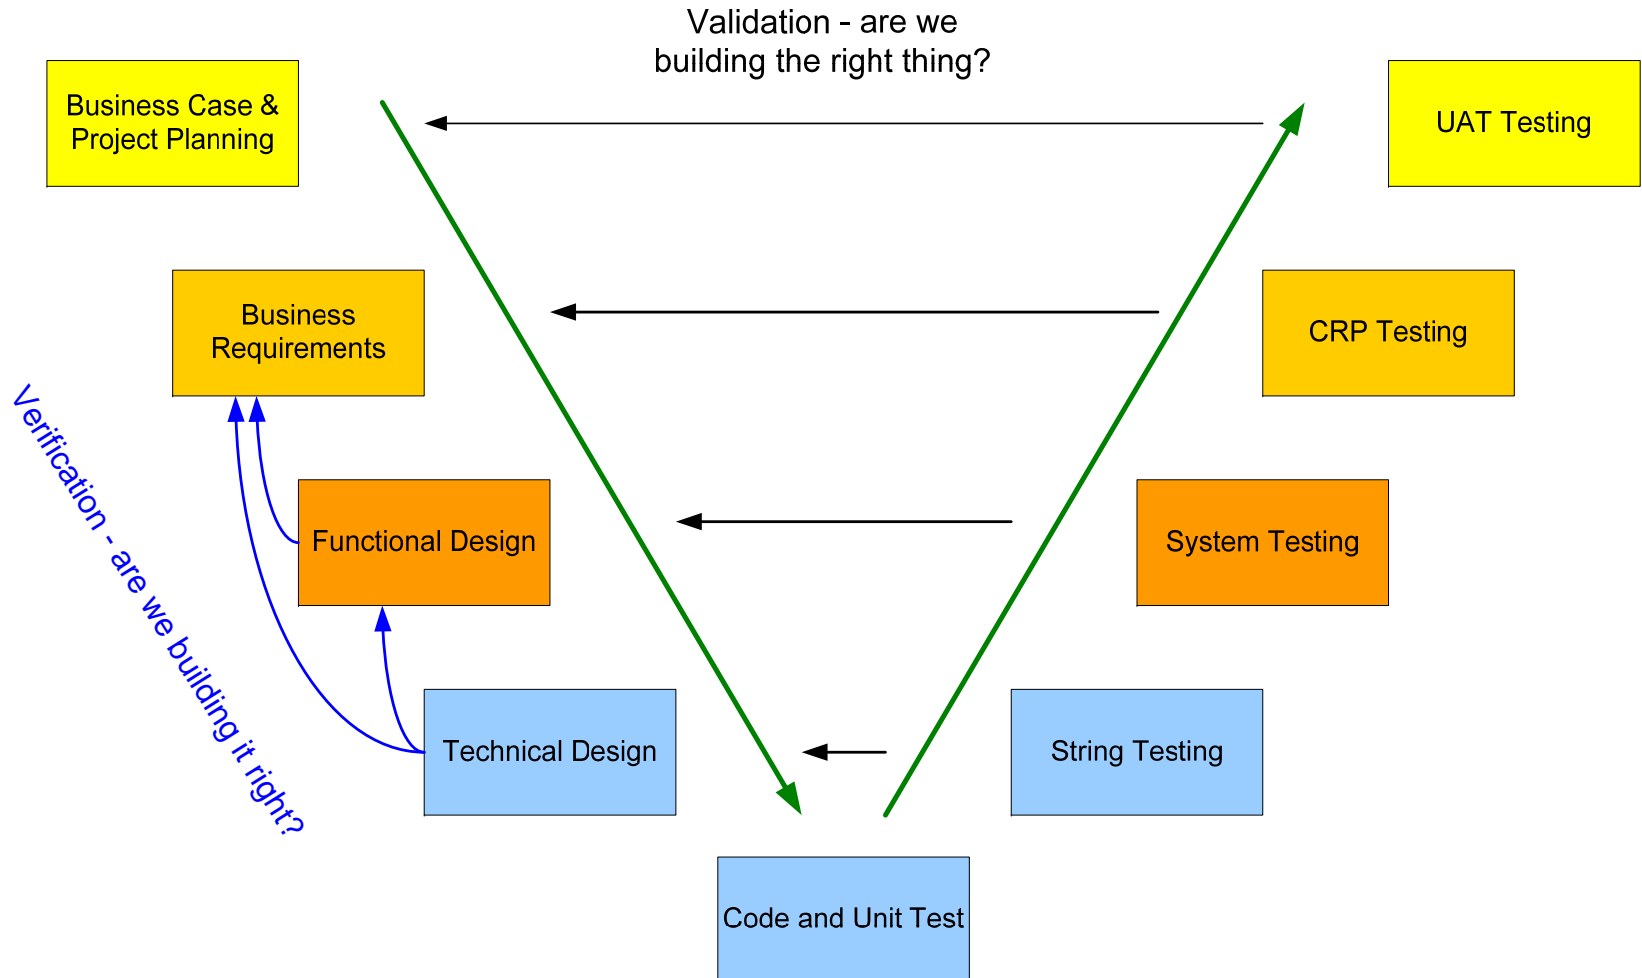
Validation - are we building the right thing?

Business Case & Project Planning

UAT Testing

Business Requirements

CRP Testing

Verification - are we building it right?

Functional Design

System Testing

Technical Design

String Testing

Code and Unit Test